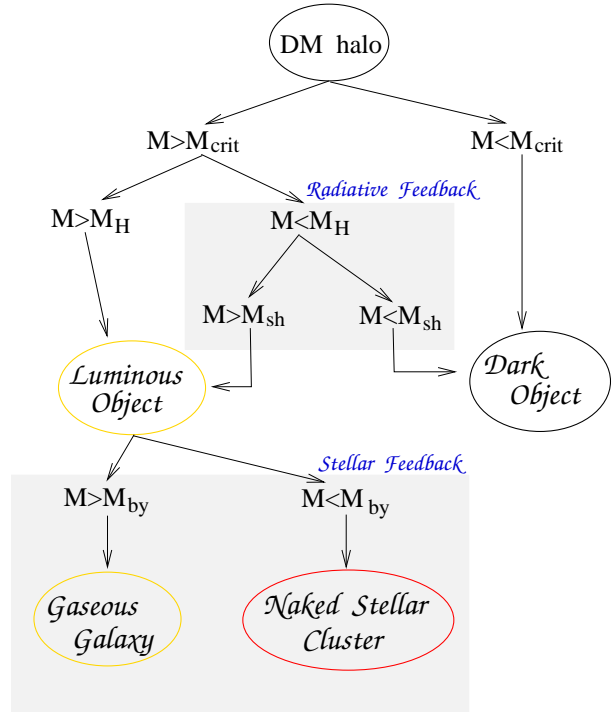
DM halo

$M>M_{crit}$

$M<M_{crit}$

Radiative Feedback

$M>M_H$

$M<M_H$

$M>M_{sh}$

$M<M_{sh}$

Luminous Object

Dark Object

Stellar Feedback

$M>M_{by}$

$M<M_{by}$

Gaseous Galaxy

Naked Stellar Cluster